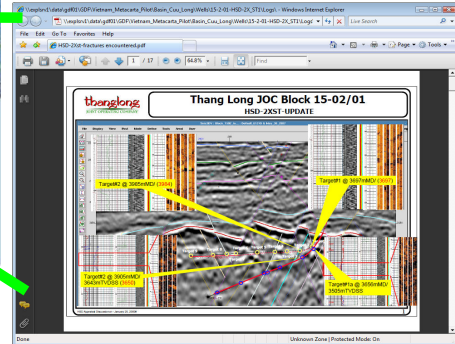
\\osplsnd1\data\gdf01\GDF\Vietnam_Metacarta_Pilot\Basin_Cuu_Long\Wells\15-2-01-HSD-2X_ST3\Logs\ - Windows Internet Explorer

\\osplsnd1\data\gdf01\GDF\Vietnam_Metacarta_Pilot\Basin_Cuu_Long\Wells\15-2-01-HSD-2X_ST3\Logs\

Live Search

File Edit Go To Favorites Help

HSD-2Xst-fractures encountered.pdf

Page Tools

1 / 17 64.8% Find

thanglong JOINT OPERATING COMPANY

Thang Long JOC Block 15-02/01

HSD-2XST-UPDATE

Target#1 @ 3697mMD/ (3607)

Target#2 @ 3685mMD/ (3594)

Target#2 @ 3665mMD/ 3643mTVDSS (3650)

Target#1a @ 3656mMD/ 3505mTVDSS

Done

Unknown Zone | Protected Mode: On